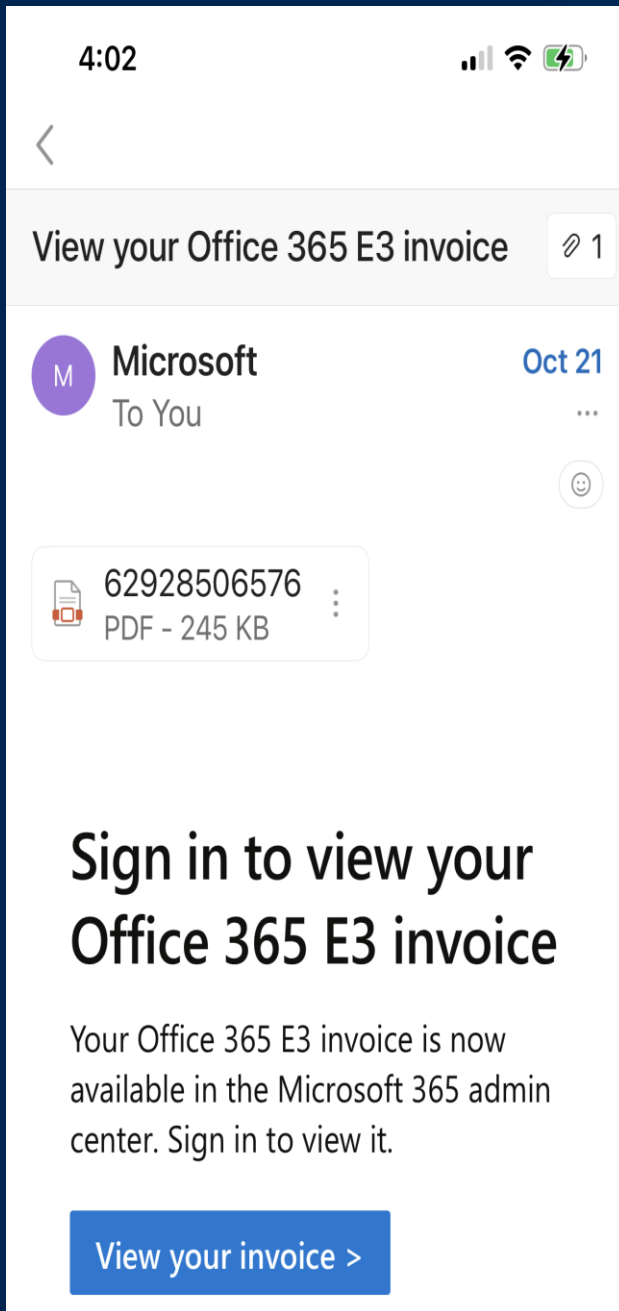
4:02

<

View your Office 365 E3 invoice

1

M

Microsoft

To You

Oct 21

...

62928506576

PDF - 245 KB

Sign in to view your Office 365 E3 invoice

Your Office 365 E3 invoice is now available in the Microsoft 365 admin center. Sign in to view it.

View your invoice >